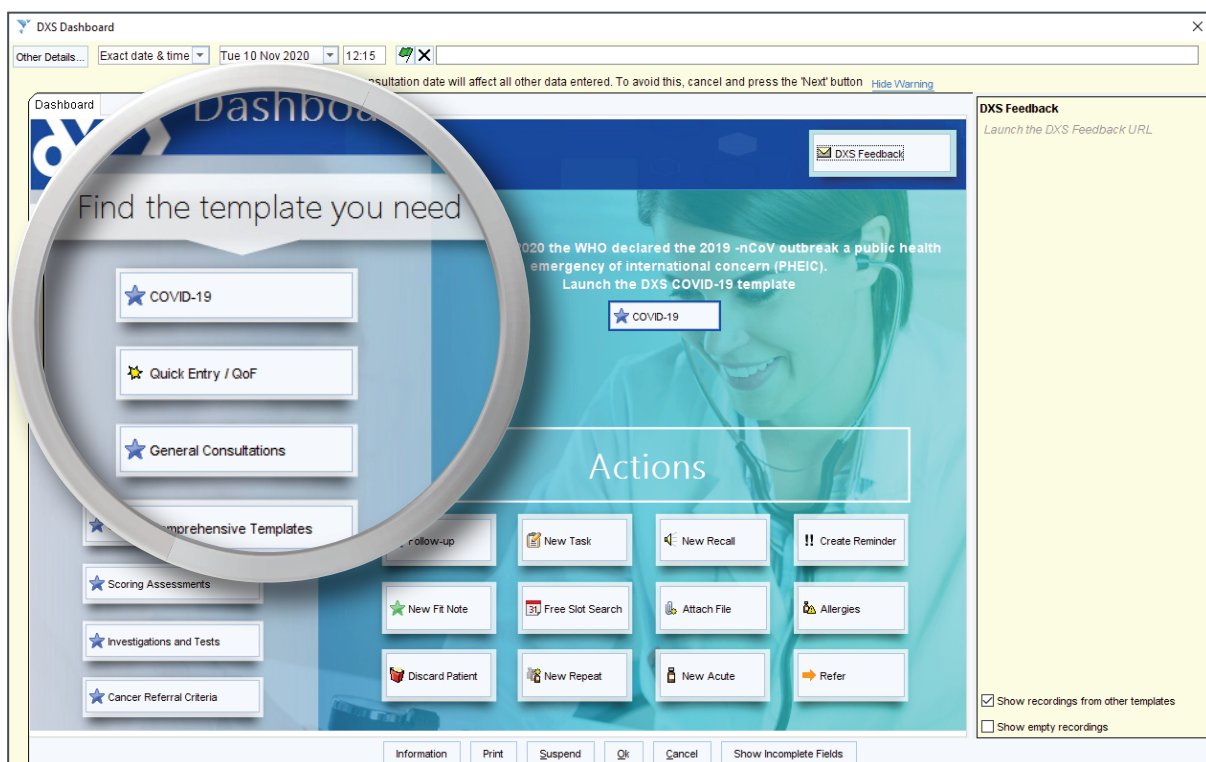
DXS Dashboard

Other Details... Exact date & time Tue 10 Nov 2020 12:15

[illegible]nsultation date will affect all other data entered. To avoid this, cancel and press the 'Next' button Hide Warning

Dashboard

Dashboa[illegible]

DXS Feedback

DXS Feedback
Launch the DXS Feedback URL

Find the template you need

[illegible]2020 the WHO declared the 2019 -nCoV outbreak a public health emergency of international concern (PHEIC). Launch the DXS COVID-19 template

COVID-19

COVID-19

Quick Entry / QoF

General Consultations

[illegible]mprehensive Templates

Scoring Assessments

Investigations and Tests

Cancer Referral Criteria

Actions

Follow-up
New Task
New Recall
!! Create Reminder
New Fit Note
Free Slot Search
Attach File
Allergies
Discard Patient
New Repeat
New Acute
Refer

Show recordings from other templates
Show empty recordings

Information Print Suspend Ok Cancel Show Incomplete Fields